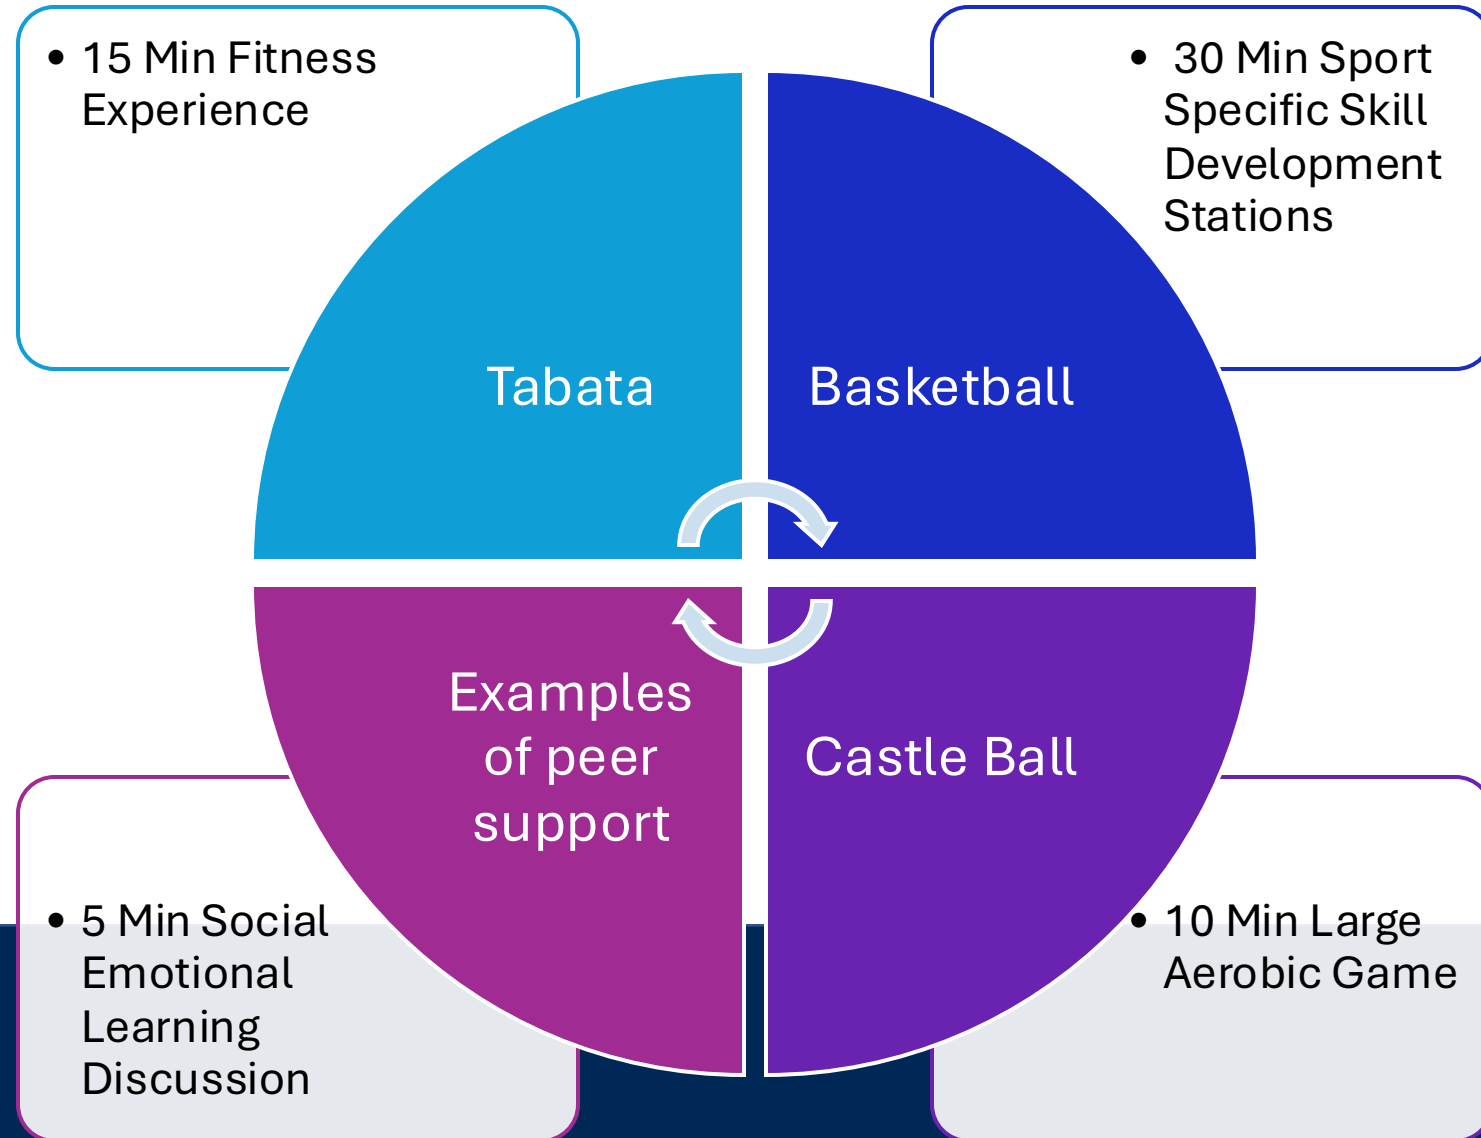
• 15 Min Fitness Experience

• 30 Min Sport Specific Skill Development Stations

Tabata

Basketball

Examples of peer support

Castle Ball

• 5 Min Social Emotional Learning Discussion

• 10 Min Large Aerobic Game